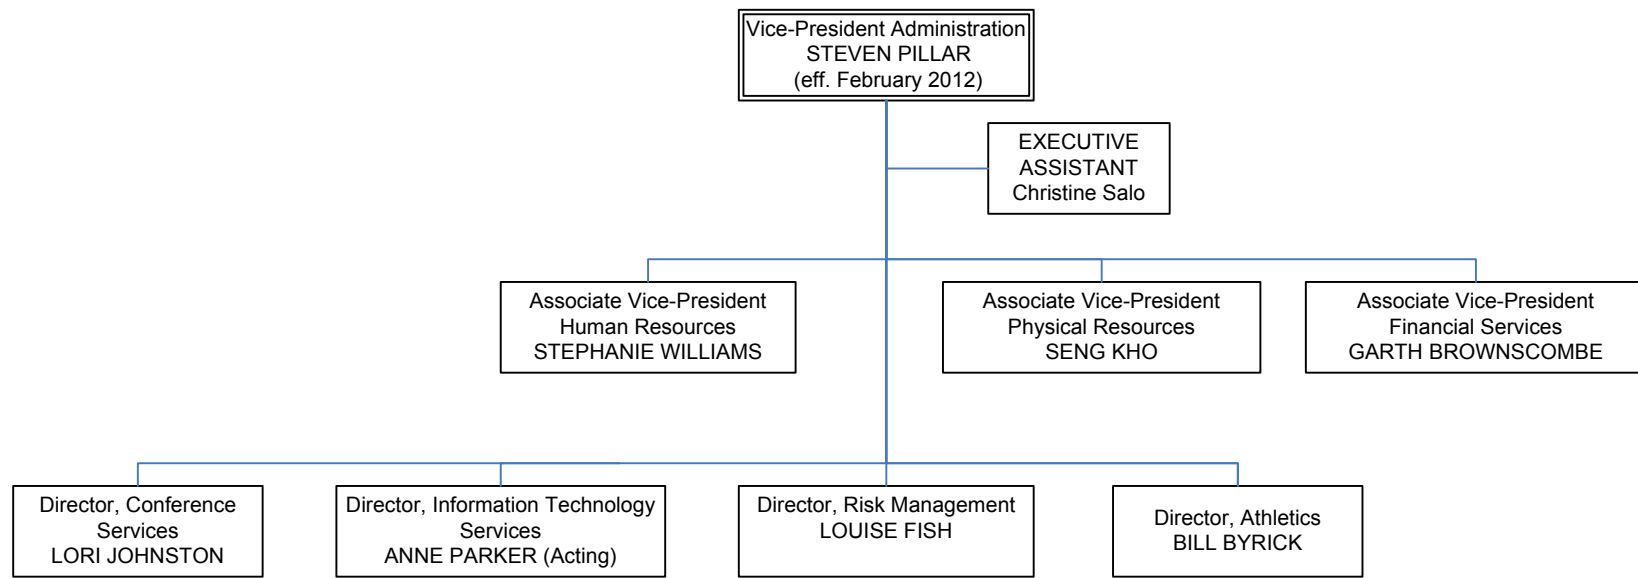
Vice-President Administration
STEVEN PILLAR
(eff. February 2012)

EXECUTIVE
ASSISTANT
Christine Salo

Associate Vice-President
Human Resources
STEPHANIE WILLIAMS

Associate Vice-President
Physical Resources
SENG KHO

Associate Vice-President
Financial Services
GARTH BROWNSCOMBE

Director, Conference
Services
LORI JOHNSTON

Director, Information Technology
Services
ANNE PARKER (Acting)

Director, Risk Management
LOUISE FISH

Director, Athletics
BILL BYRICK